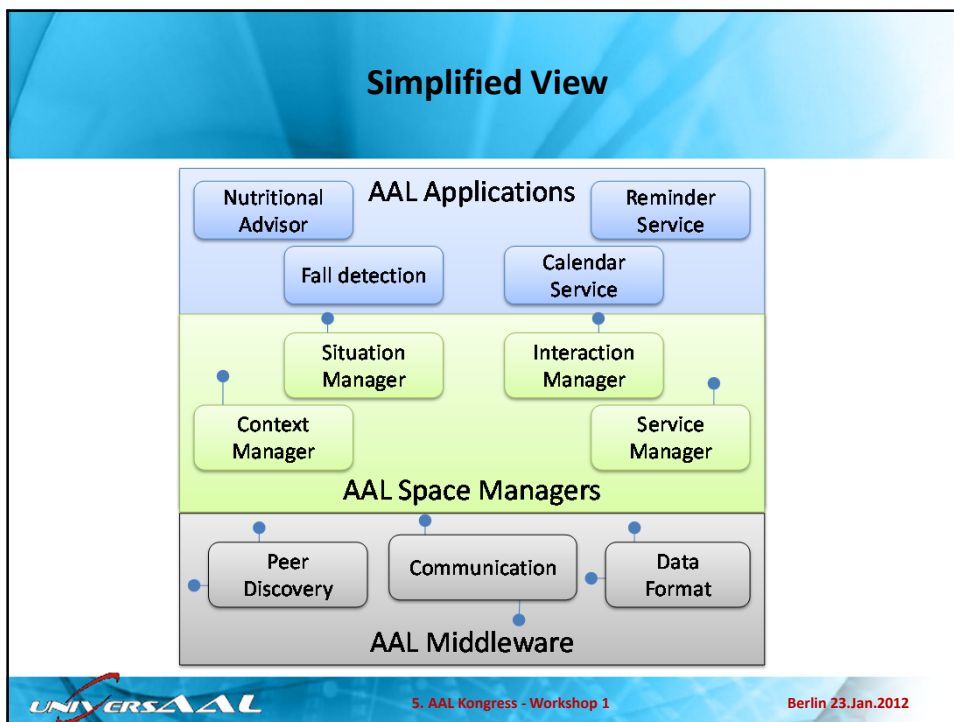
Simplified View

AAL Applications

Nutritional Advisor

Reminder Service

Fall detection

Calendar Service

Situation Manager

Interaction Manager

Context Manager

Service Manager

AAL Space Managers

Peer Discovery

Communication

Data Format

AAL Middleware

UNIVERSAAL

5. AAL Kongress - Workshop 1

Berlin 23.Jan.2012